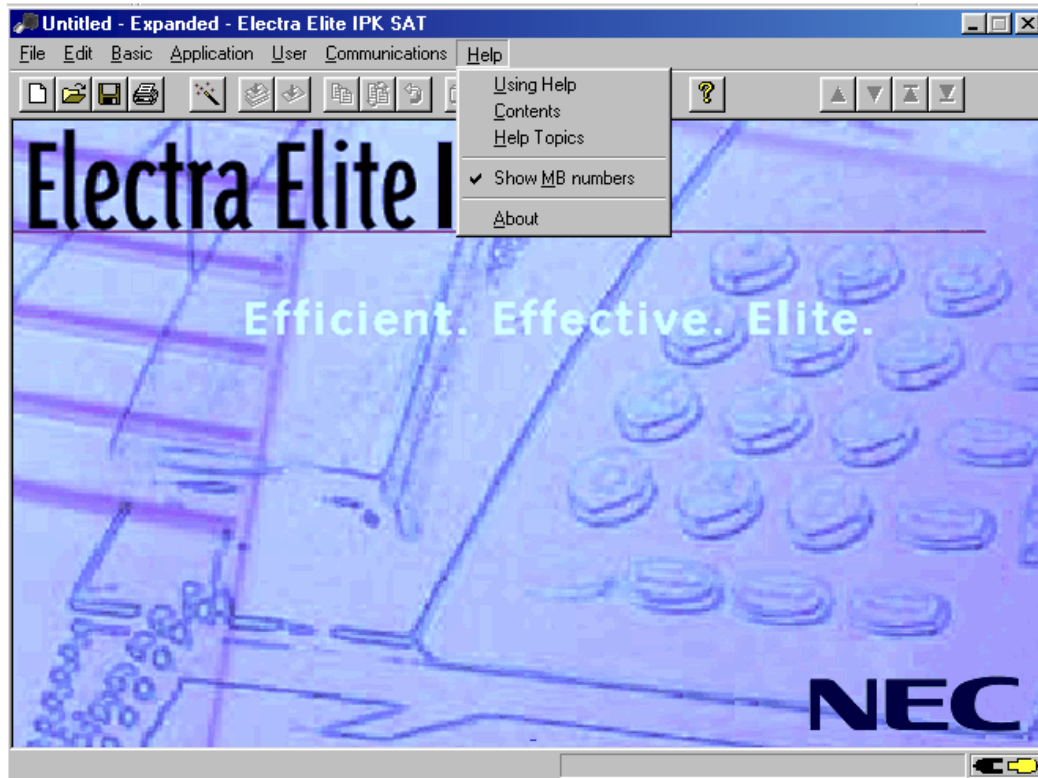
Untitled - Expanded - Electra Elite IPK SAT

File Edit Basic Application User Communications Help

Using Help
Contents
Help Topics
Show MB numbers
About

Electra Elite I

Efficient. Effective. Elite.

NEC